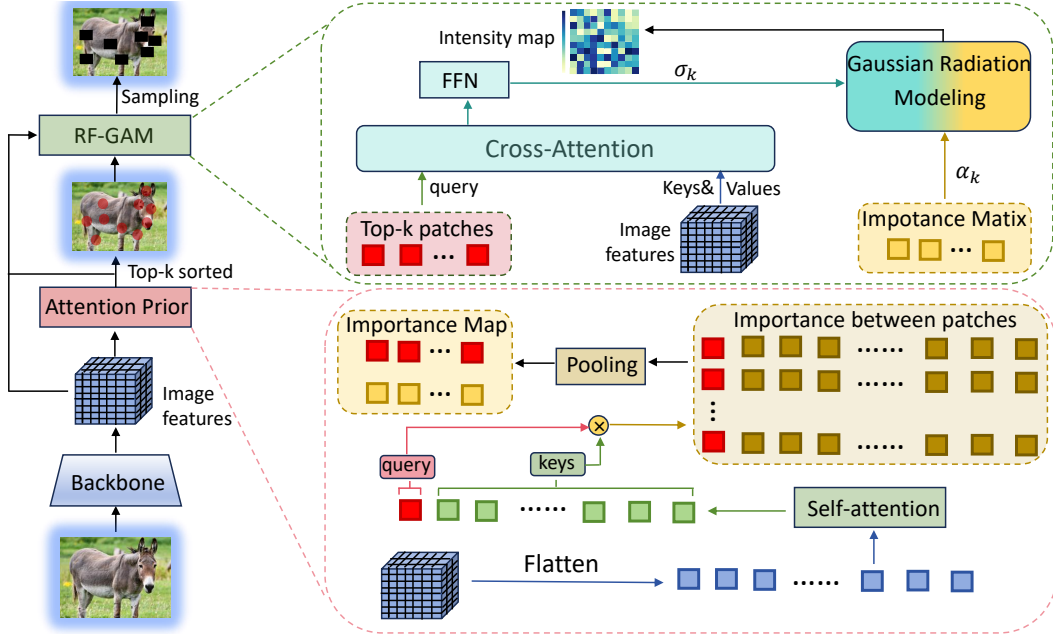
Sampling

RF-GAM

Top-k sorted

Attention Prior

Image features

Backbone

Intensity map

FFN

$\sigma_k$

Gaussian Radiation Modeling

Cross-Attention

query

Keys& Values

$\alpha_k$

Top-k patches

Image features

Impotance Matix

Importance Map

Pooling

Importance between patches

query

keys

Self-attention

Flatten